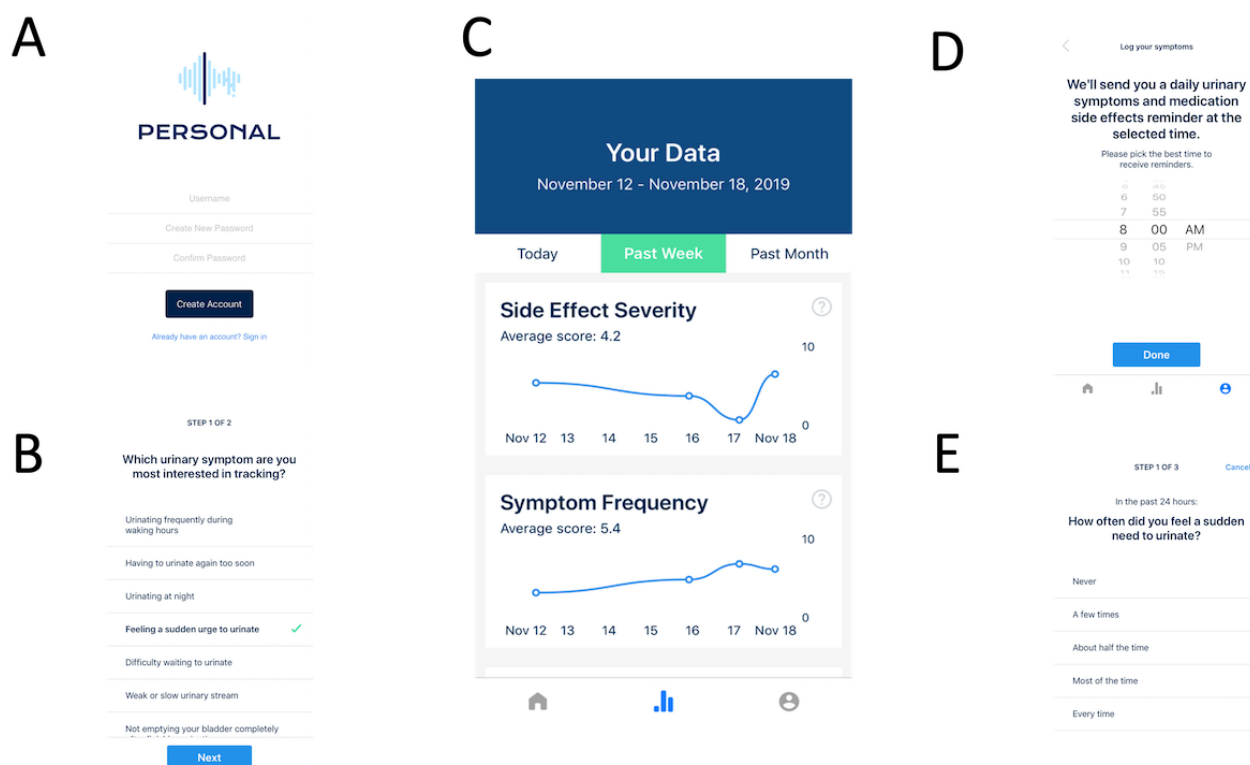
A

PERSONAL

Username

Create New Password

Confirm Password

Create Account

Already have an account? Sign in

B

STEP 1 OF 2

Which urinary symptom are you most interested in tracking?

Urinating frequently during waking hours

Having to urinate again too soon

Urinating at night

Feeling a sudden urge to urinate

Difficulty waiting to urinate

Weak or slow urinary stream

Not emptying your bladder completely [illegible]

Next

C

Your Data

November 12 - November 18, 2019

Today | Past Week | Past Month

Side Effect Severity

Average score: 4.2

10

0

Nov 12 13 14 15 16 17 Nov 18

Symptom Frequency

Average score: 5.4

10

0

Nov 12 13 14 15 16 17 Nov 18

D

Log your symptoms

We'll send you a daily urinary symptoms and medication side effects reminder at the selected time.

Please pick the best time to receive reminders.

6 50
7 55
8 00 AM
9 05 PM
10 10

Done

E

STEP 1 OF 3

Cancel

In the past 24 hours:

How often did you feel a sudden need to urinate?

Never

A few times

About half the time

Most of the time

Every time